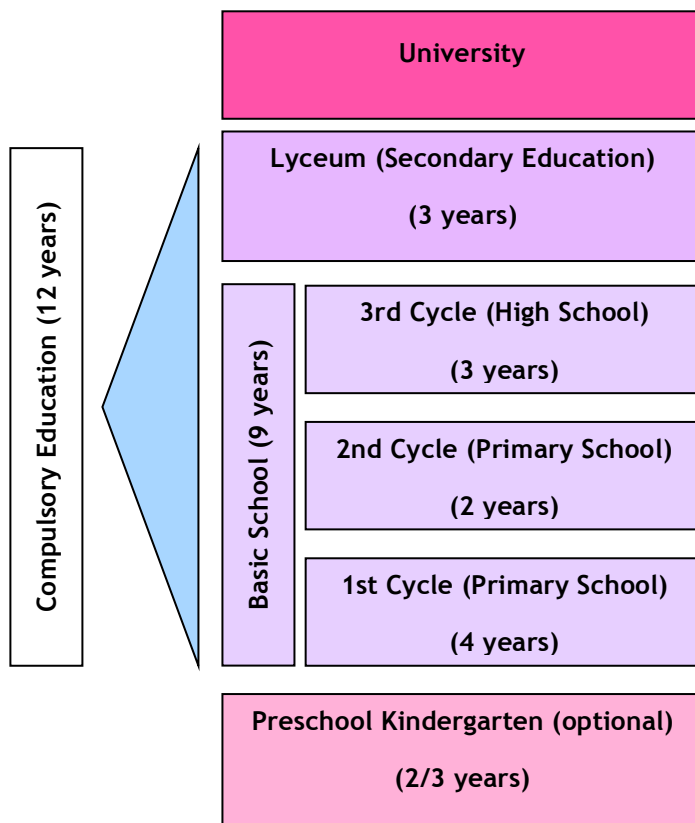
University

Compulsory Education (12 years)

Lyceum (Secondary Education)

(3 years)

Basic School (9 years)

3rd Cycle (High School)

(3 years)

2nd Cycle (Primary School)

(2 years)

1st Cycle (Primary School)

(4 years)

Preschool Kindergarten (optional)

(2/3 years)